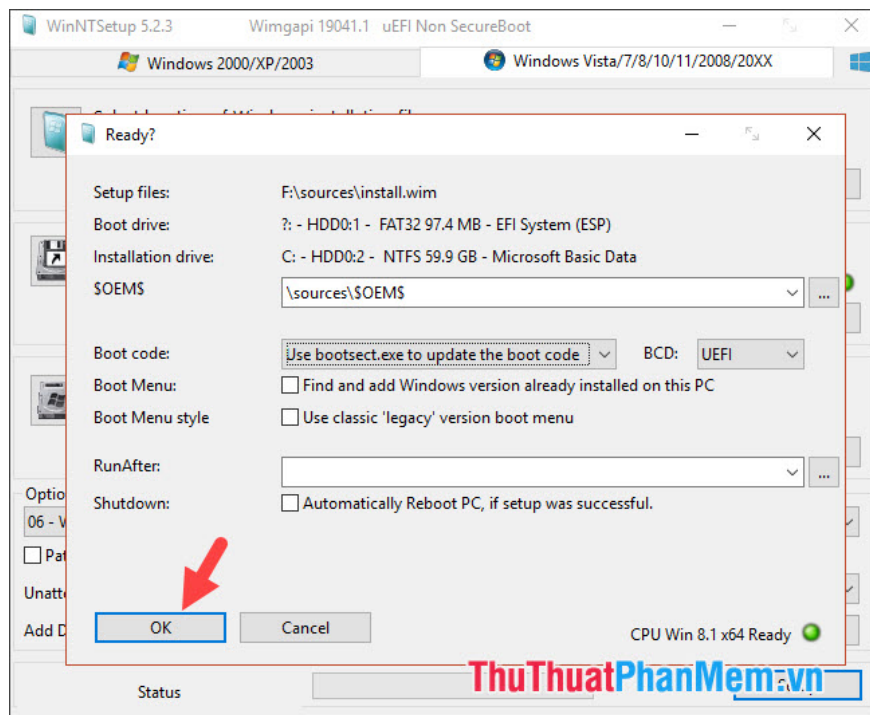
WinNTSetup 5.2.3 Wimgapi 19041.1 uEFI Non SecureBoot

Windows 2000/XP/2003

Windows Vista/7/8/10/11/2008/20XX

Ready?

Setup files: F:\sources\install.wim

Boot drive: ?: - HDD0:1 - FAT32 97.4 MB - EFI System (ESP)

Installation drive: C: - HDD0:2 - NTFS 59.9 GB - Microsoft Basic Data

$OEM$ \sources\$OEM$ ...

Boot code: Use bootsect.exe to update the boot code BCD: UEFI

Boot Menu: Find and add Windows version already installed on this PC

Boot Menu style Use classic 'legacy' version boot menu

RunAfter: ...

Shutdown: Automatically Reboot PC, if setup was successful.

Optio

06 - V

Pat

Unatte

Add D

OK Cancel

CPU Win 8.1 x64 Ready

Status

ThuThuatPhanMem.vn